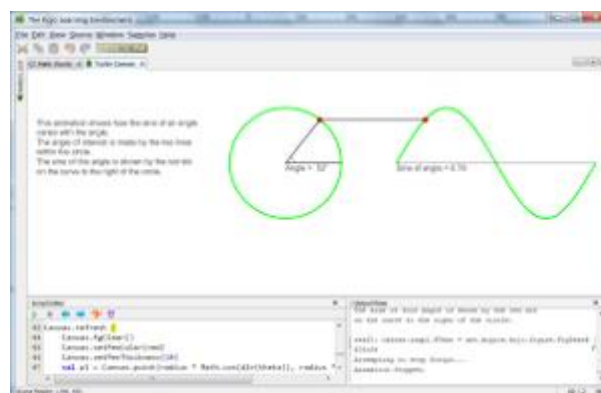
The Kojo Learning Environment

File Edit View Source Window Samples Help

Turtle Canvas

This animation shows how the sine of an angle varies with the angle.
The angle of interest is made by the two lines within the circle.
The sine of this angle is shown by the red dot on the curve to the right of the circle.

Angle = 32°

Sine of angle = 0.53

Script Editor

63 Canvas.refresh {
64 Canvas.fgClear()
65 Canvas.setPenColor(red)
66 Canvas.setPenThickness(10)
67 val p1 = Canvas.point(radius * Math.cos(d2r(theta)), radius *

Output Pane

The sine of this angle is shown by the red dot
on the curve to the right of the circle.

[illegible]
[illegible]
Attempting to Stop Script...
Animation Stopped.